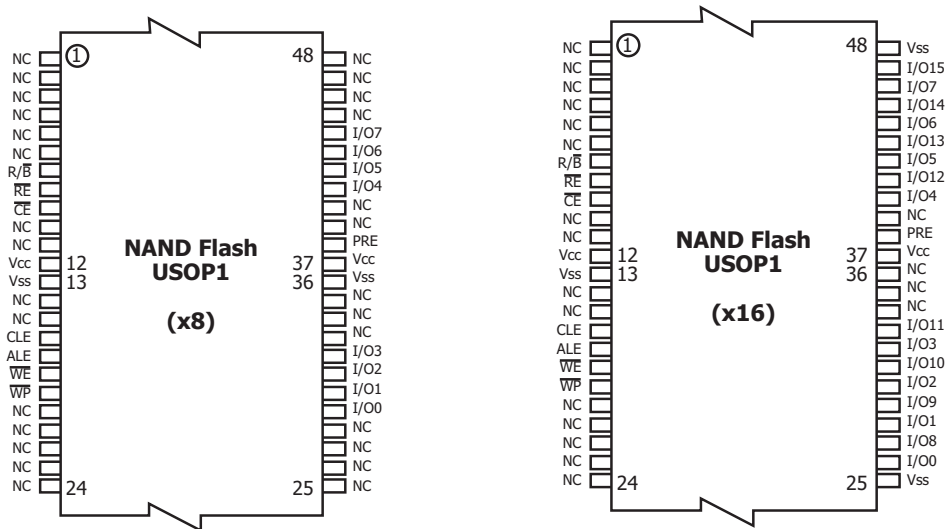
NC
NC
NC
NC
NC
NC
R/$\overline{B}$
$\overline{RE}$
$\overline{CE}$
NC
NC
Vcc
Vss
NC
NC
CLE
ALE
$\overline{WE}$
$\overline{WP}$
NC
NC
NC
NC
NC

1
12
13
24

NAND Flash
USOP1

(x8)

48
37
36
25

NC
NC
NC
NC
I/O7
I/O6
I/O5
I/O4
NC
NC
PRE
Vcc
Vss
NC
NC
NC
I/O3
I/O2
I/O1
I/O0
NC
NC
NC
NC

NC
NC
NC
NC
NC
NC
R/$\overline{B}$
$\overline{RE}$
$\overline{CE}$
NC
NC
Vcc
Vss
NC
NC
CLE
ALE
$\overline{WE}$
$\overline{WP}$
NC
NC
NC
NC
NC

1
12
13
24

NAND Flash
USOP1

(x16)

48
37
36
25

Vss
I/O15
I/O7
I/O14
I/O6
I/O13
I/O5
I/O12
I/O4
NC
PRE
Vcc
NC
NC
NC
I/O11
I/O3
I/O10
I/O2
I/O9
I/O1
I/O8
I/O0
Vss